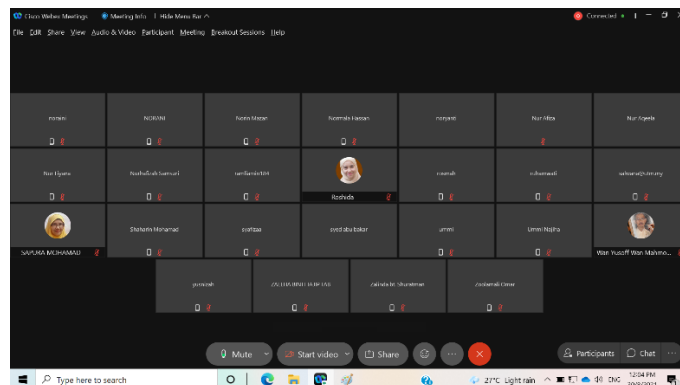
Cisco Webex Meetings   Meeting Info   Hide Menu Bar ^   Connected •

File  Edit  Share  View  Audio & Video  Participant  Meeting  Breakout Sessions  Help

noraini   NORANI   Norin Matan   Normala Hassan   noryani   Nur Afiza   Nur Syeila

Nur Iliyana   Norhafizah Samsuri   ramlamin169   Roshida   rosmah   ruhanaadi   ruhana@uitm.my

SAPURA MOHAMAD   Shaharin Mohamad   syafizaa   syed abu bakar   ummi   Ummi Najiha   Wan Yusoff Wan Mahmo...

yunizah   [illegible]   Zainab bt Shamsuri   Zaidamali Omar

Mute   Start video   Share   Participants   Chat

Type here to search   27°C Light rain   ENG   12:04 PM